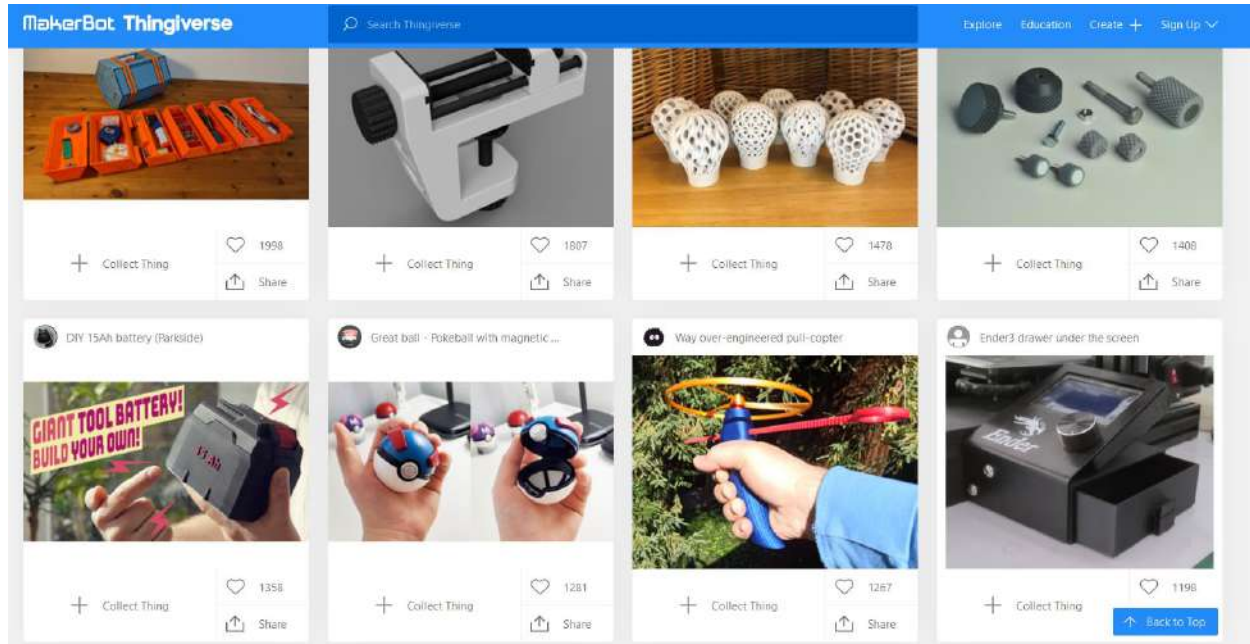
MakerBot Thingiverse

Search Thingiverse

Explore Education Create + Sign Up

Collect Thing 1998 Share

Collect Thing 1807 Share

Collect Thing 1478 Share

Collect Thing 1408 Share

DIY 15Ah battery (Parkside)

GIANT TOOL BATTERY! BUILD YOUR OWN!

15Ah

Collect Thing 1358 Share

Great ball - Pokeball with magnetic ...

Collect Thing 1281 Share

Way over-engineered pull-copter

Collect Thing 1267 Share

Ender3 drawer under the screen

Ender

Collect Thing 1198

Back to Top